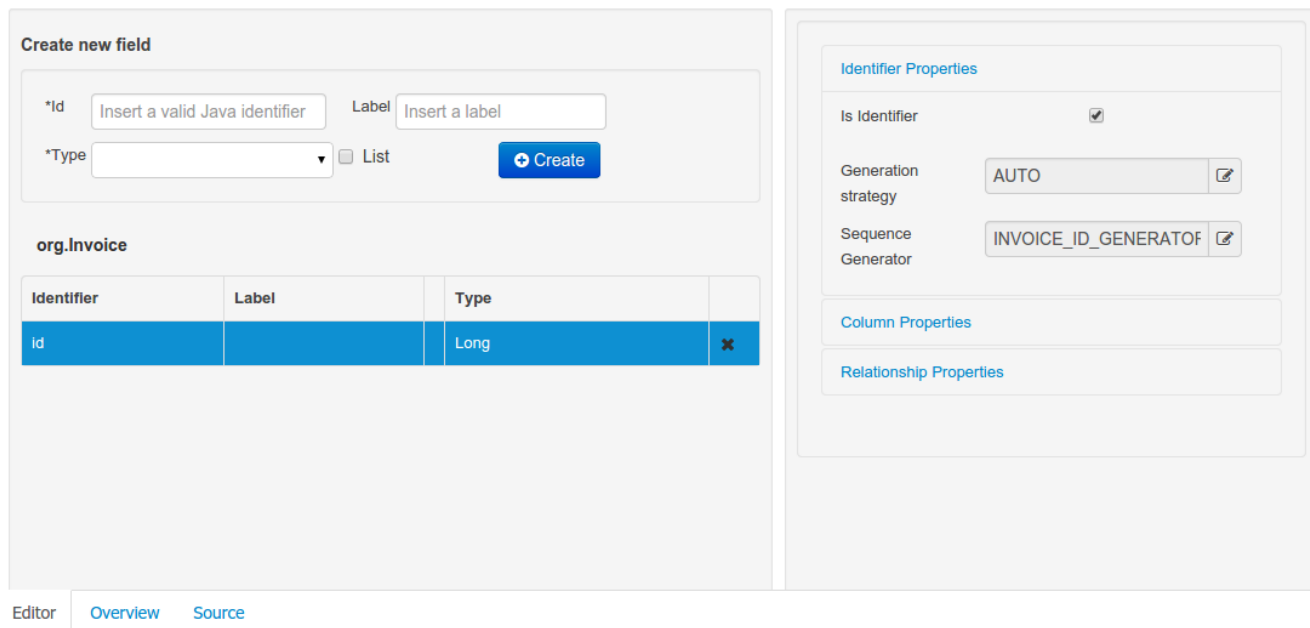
Create new field

*Id Insert a valid Java identifier Label Insert a label

*Type List Create

org.Invoice

| Identifier | Label | | Type | |
|---|---|---|---|---|
| id | | | Long | ✖ |

Identifier Properties

Is Identifier

Generation strategy AUTO

Sequence Generator INVOICE_ID_GENERATOF

Column Properties

Relationship Properties

Editor Overview Source